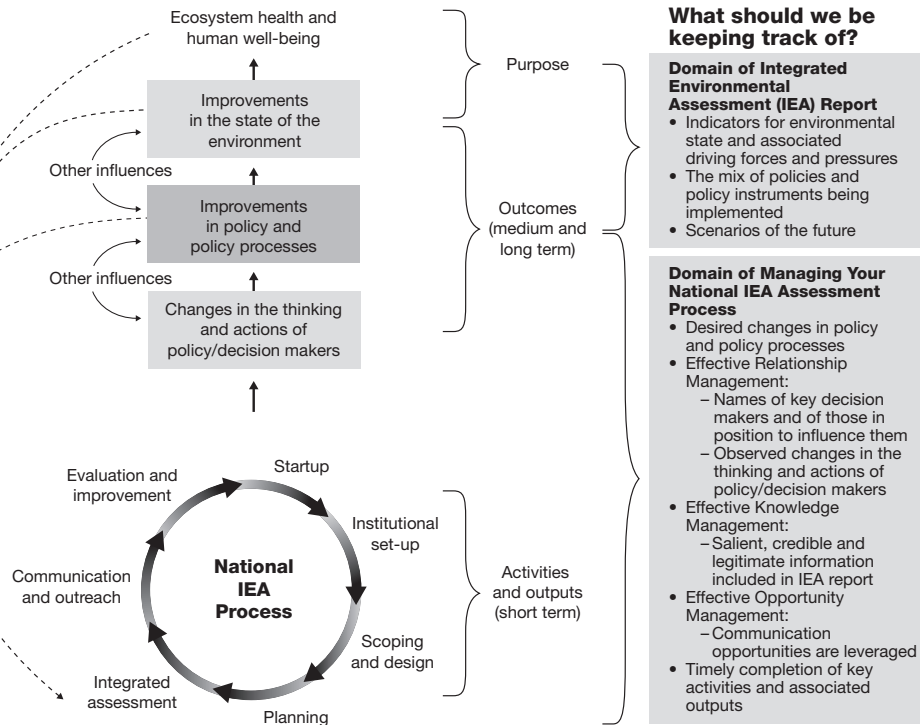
Ecosystem health and human well-being

Improvements in the state of the environment

Other influences

Improvements in policy and policy processes

Other influences

Changes in the thinking and actions of policy/decision makers

Purpose

Outcomes (medium and long term)

Startup

Institutional set-up

Scoping and design

Planning

Integrated assessment

Communication and outreach

Evaluation and improvement

National IEA Process

Activities and outputs (short term)

What should we be keeping track of?

Domain of Integrated Environmental Assessment (IEA) Report
• Indicators for environmental state and associated driving forces and pressures
• The mix of policies and policy instruments being implemented
• Scenarios of the future

Domain of Managing Your National IEA Assessment Process
• Desired changes in policy and policy processes
• Effective Relationship Management:
– Names of key decision makers and of those in position to influence them
– Observed changes in the thinking and actions of policy/decision makers
• Effective Knowledge Management:
– Salient, credible and legitimate information included in IEA report
• Effective Opportunity Management:
– Communication opportunities are leveraged
• Timely completion of key activities and associated outputs